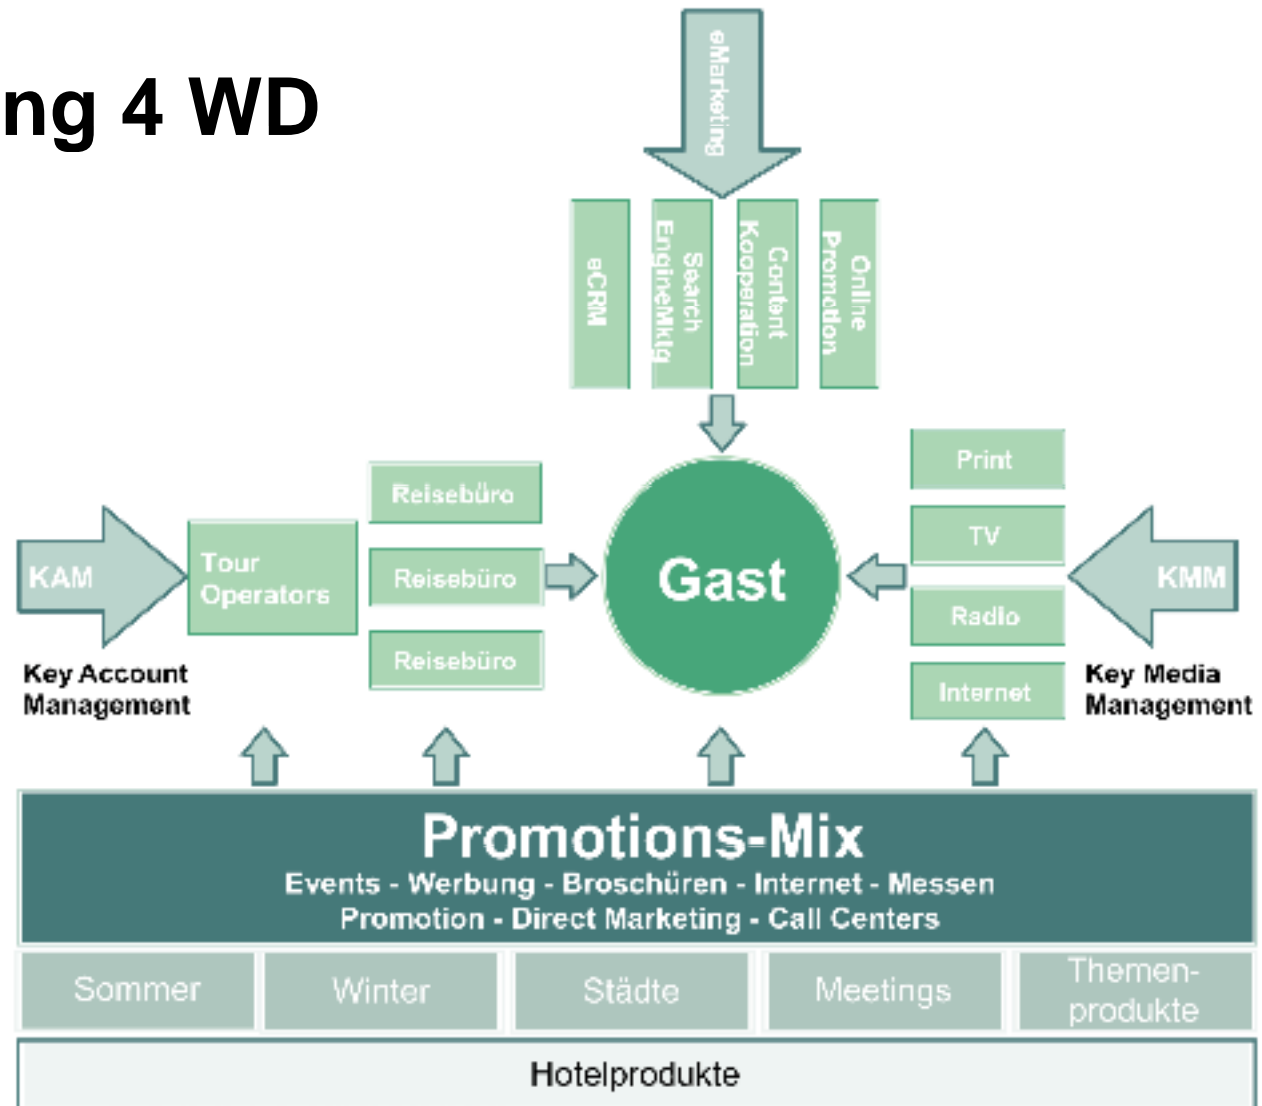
ng 4 WD

eMarketing

eCRM

Search EngineMktg

Content Kooperation

Online Promotion

KAM

Key Account Management

Tour Operators

Reisebüro

Reisebüro

Reisebüro

Gast

Print

TV

Radio

Internet

KMM

Key Media Management

Promotions-Mix

Events - Werbung - Broschüren - Internet - Messen
Promotion - Direct Marketing - Call Centers

| Sommer | Winter | Städte | Meetings | Themenprodukte |
|---|---|---|---|---|

Hotelprodukte